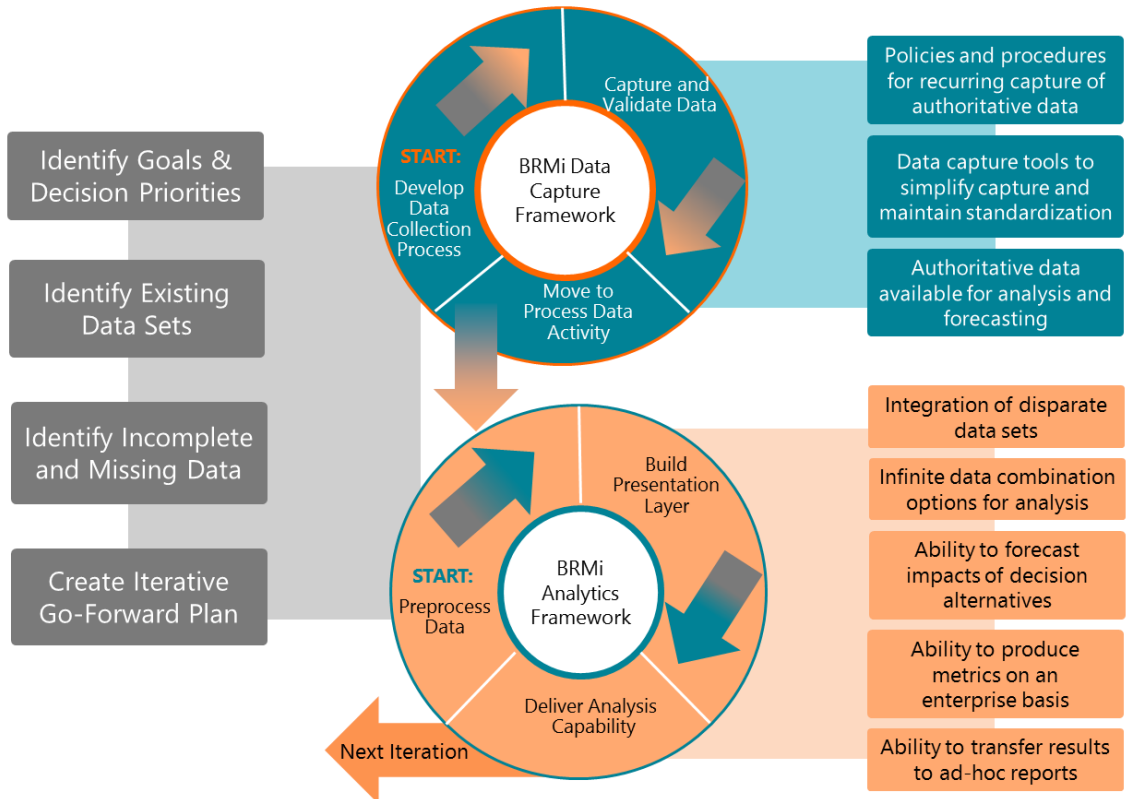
Identify Goals & Decision Priorities

Identify Existing Data Sets

Identify Incomplete and Missing Data

Create Iterative Go-Forward Plan

START: Develop Data Collection Process

Capture and Validate Data

BRMi Data Capture Framework

Move to Process Data Activity

Policies and procedures for recurring capture of authoritative data

Data capture tools to simplify capture and maintain standardization

Authoritative data available for analysis and forecasting

START: Preprocess Data

Build Presentation Layer

BRMi Analytics Framework

Deliver Analysis Capability

Next Iteration

Integration of disparate data sets

Infinite data combination options for analysis

Ability to forecast impacts of decision alternatives

Ability to produce metrics on an enterprise basis

Ability to transfer results to ad-hoc reports